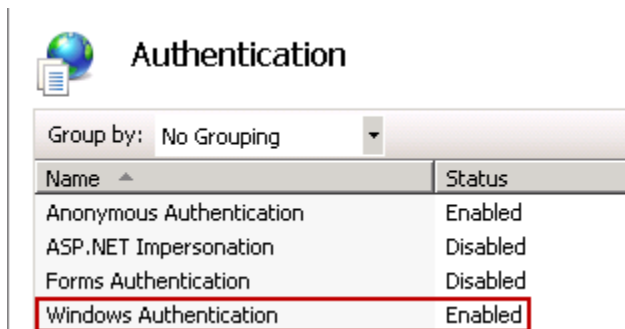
Authentication

Group by: No Grouping

| Name | Status |
|---|---|
| Anonymous Authentication | Enabled |
| ASP.NET Impersonation | Disabled |
| Forms Authentication | Disabled |
| Windows Authentication | Enabled |